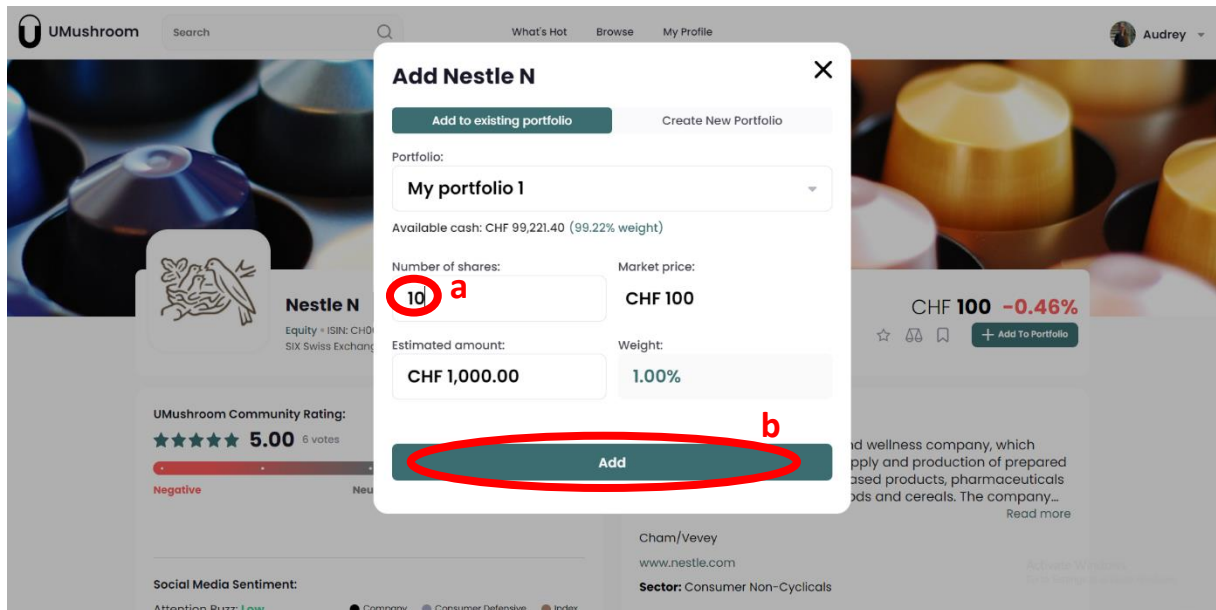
UMushroom
Search
What's Hot Browse My Profile
Audrey

Add Nestle N
Add to existing portfolio
Create New Portfolio
Portfolio:
My portfolio 1
Available cash: CHF 99,221.40 (99.22% weight)
Number of shares:
10
a
Market price:
CHF 100
Estimated amount:
CHF 1,000.00
Weight:
1.00%
b
Add

Nestle N
Equity • ISIN: CH0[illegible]
SIX Swiss Exchang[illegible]
CHF 100 -0.46%
Add To Portfolio

UMushroom Community Rating:
5.00 6 votes
Negative
Neu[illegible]

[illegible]nd wellness company, which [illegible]pply and production of prepared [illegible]ased products, pharmaceuticals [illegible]ods and cereals. The company...
Read more
Cham/Vevey
www.nestle.com
Sector: Consumer Non-Cyclicals

Social Media Sentiment:
Attention Buzz: Low
Company
Consumer Defensive
Index

Activate Windows
Go to Settings to activate Windows.